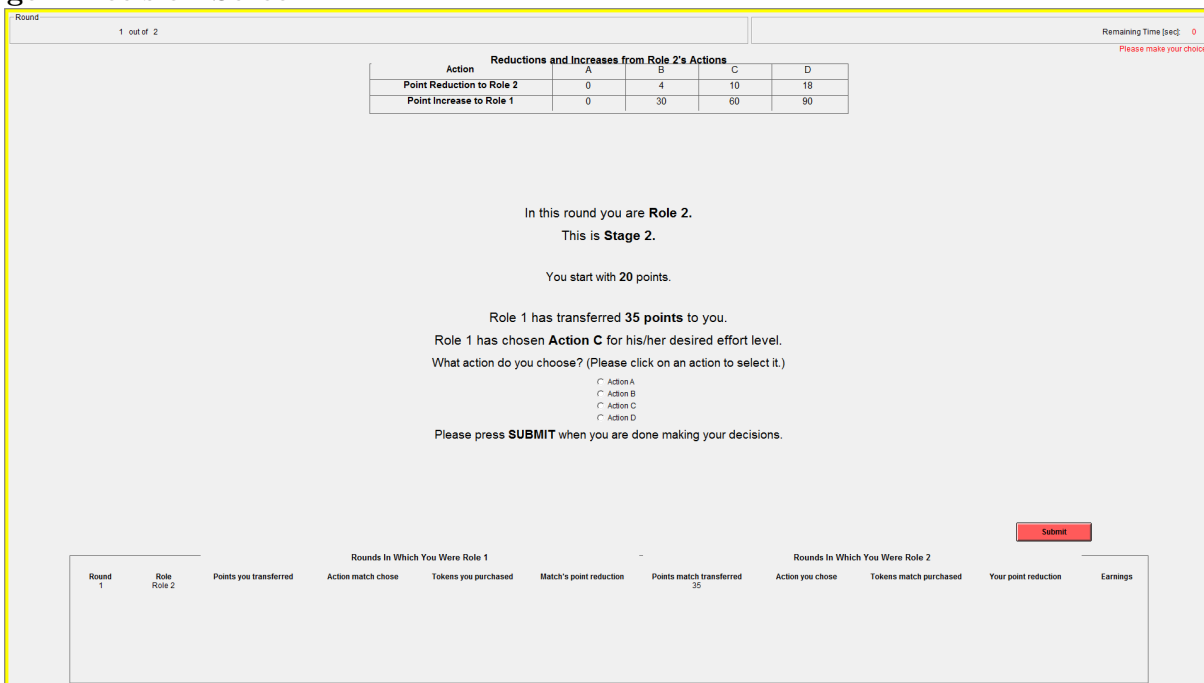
Round
1 out of 2

Remaining Time [sec]: 0
Please make your choic

Reductions and Increases from Role 2's Actions

| Action | A | B | C | D |
|---|---|---|---|---|
| Point Reduction to Role 2 | 0 | 4 | 10 | 18 |
| Point Increase to Role 1 | 0 | 30 | 60 | 90 |

In this round you are **Role 2.**

This is **Stage 2.**

You start with **20** points.

Role 1 has transferred **35 points** to you.

Role 1 has chosen **Action C** for his/her desired effort level.

What action do you choose? (Please click on an action to select it.)

Action A
Action B
Action C
Action D

Please press **SUBMIT** when you are done making your decisions.

Submit

Rounds In Which You Were Role 1

Rounds In Which You Were Role 2

| Round | Role | Points you transferred | Action match chose | Tokens you purchased | Match's point reduction | Points match transferred | Action you chose | Tokens match purchased | Your point reduction | Earnings |
|---|---|---|---|---|---|---|---|---|---|---|
| 1 | Role 2 | | | | | 35 | | | | |